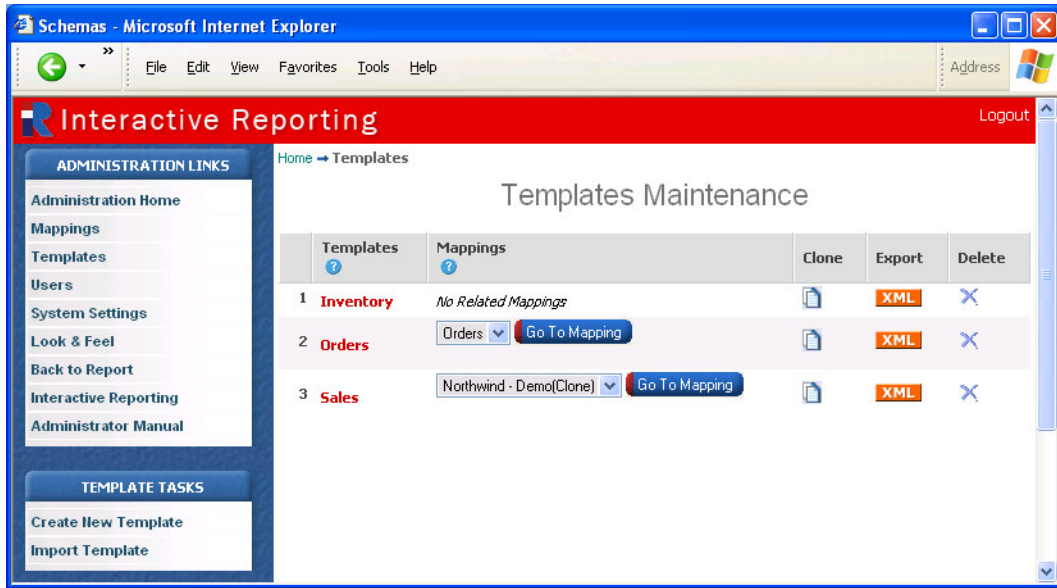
Schemas - Microsoft Internet Explorer

File Edit View Favorites Tools Help

Address

Interactive Reporting

Logout

ADMINISTRATION LINKS

Administration Home
Mappings
Templates
Users
System Settings
Look & Feel
Back to Report
Interactive Reporting
Administrator Manual

TEMPLATE TASKS

Create New Template
Import Template

Home → Templates

Templates Maintenance

| | Templates | Mappings | Clone | Export | Delete |
|---|---|---|---|---|---|
| 1 | Inventory | No Related Mappings | | XML | |
| 2 | Orders | Orders Go To Mapping | | XML | |
| 3 | Sales | Northwind - Demo(Clone) Go To Mapping | | XML | |